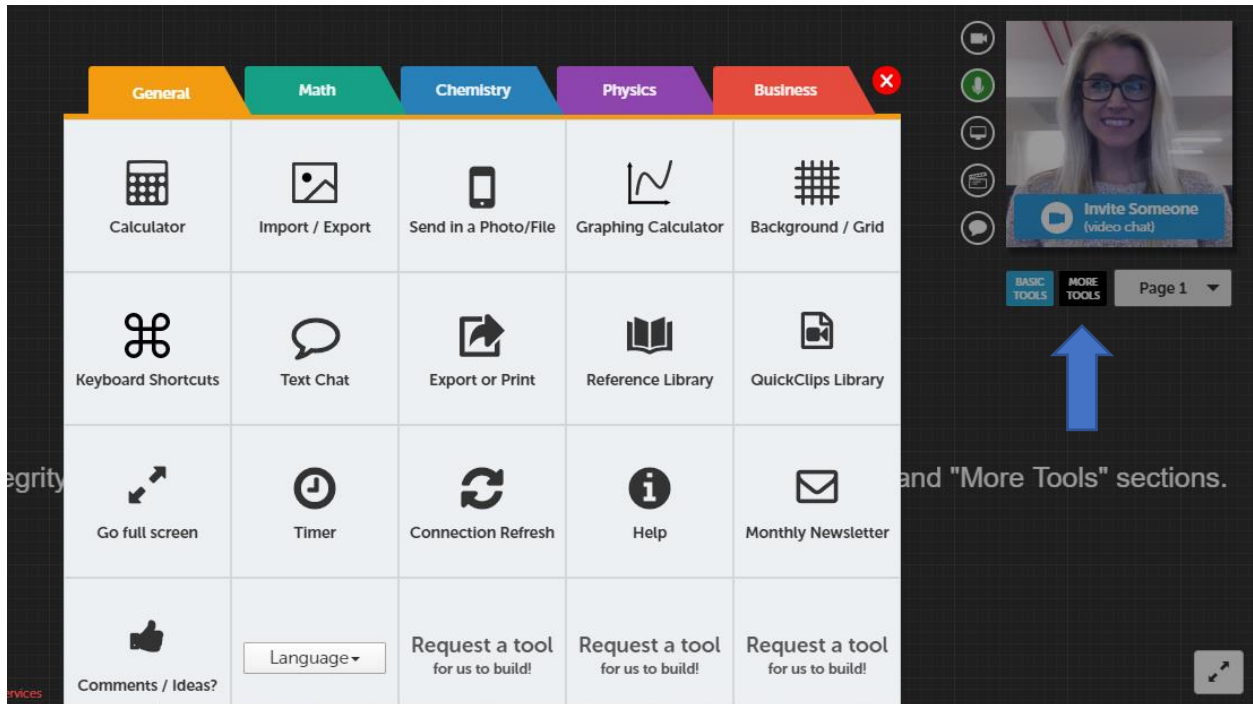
General Math Chemistry Physics Business

| Calculator | Import / Export | Send in a Photo/File | Graphing Calculator | Background / Grid |
|---|---|---|---|---|
| Keyboard Shortcuts | Text Chat | Export or Print | Reference Library | QuickClips Library |
| Go full screen | Timer | Connection Refresh | Help | Monthly Newsletter |
| Comments / Ideas? | Language | Request a tool for us to build! | Request a tool for us to build! | Request a tool for us to build! |

egrity

and "More Tools" sections.

Invite Someone (video chat)

BASIC TOOLS MORE TOOLS Page 1

rvices